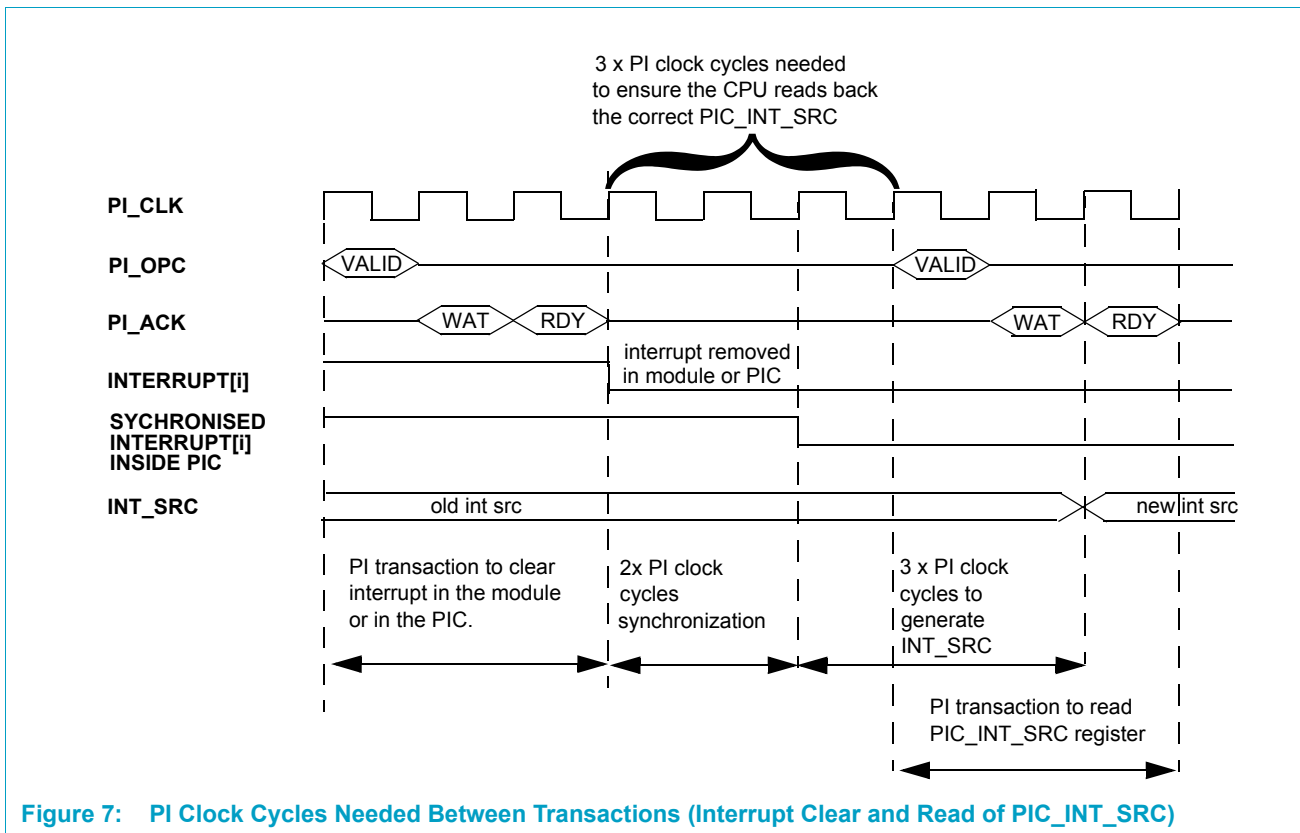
3 x PI clock cycles needed to ensure the CPU reads back the correct PIC_INT_SRC

PI_CLK

PI_OPC

VALID

VALID

PI_ACK

WAT

RDY

WAT

RDY

INTERRUPT[i]

interrupt removed in module or PIC

SYCHRONISED INTERRUPT[i] INSIDE PIC

INT_SRC

old int src

new int src

PI transaction to clear interrupt in the module or in the PIC.

2x PI clock cycles synchronization

3 x PI clock cycles to generate INT_SRC

PI transaction to read PIC_INT_SRC register

Figure 7: PI Clock Cycles Needed Between Transactions (Interrupt Clear and Read of PIC_INT_SRC)